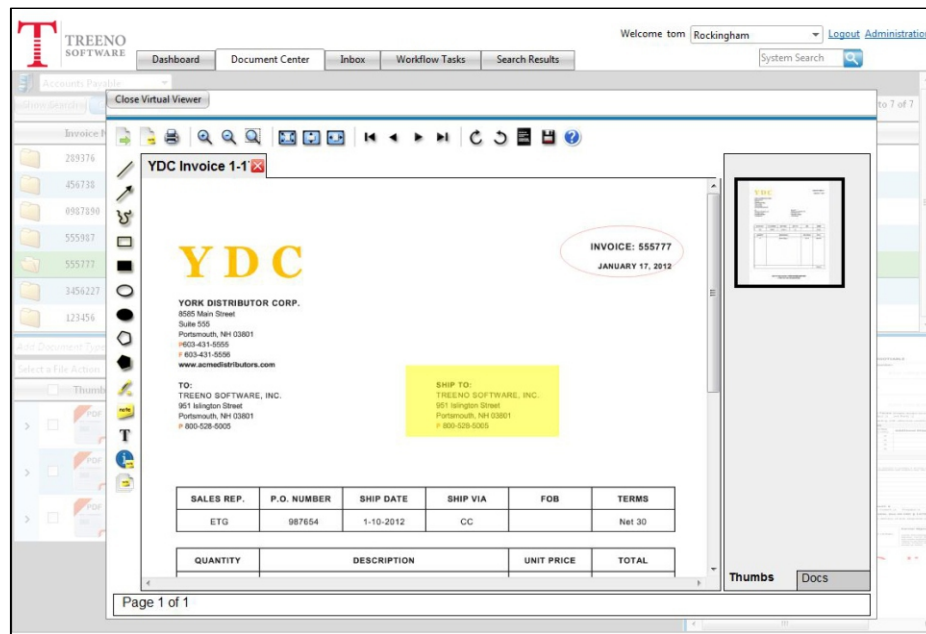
TREENO SOFTWARE

Welcome tom Rockingham Logout Administration

Dashboard Document Center Inbox Workflow Tasks Search Results

System Search

Accounts Payable

Close Virtual Viewer

to 7 of 7

Invoice N

289376

456738

0987890

555987

555777

3456227

123456

Add Document Type

Select a File Action

Thumb

PDF

YDC Invoice 1-1

YDC

INVOICE: 555777
JANUARY 17, 2012

YORK DISTRIBUTOR CORP.
8585 Main Street
Suite 555
Portsmouth, NH 03801
P 603-431-5555
F 603-431-5556
www.acmedistributors.com

TO:
TREENO SOFTWARE, INC.
951 Islington Street
Portsmouth, NH 03801
P 800-528-5005

SHIP TO:
TREENO SOFTWARE, INC.
951 Islington Street
Portsmouth, NH 03801
P 800-528-5005

| SALES REP. | P.O. NUMBER | SHIP DATE | SHIP VIA | FOB | TERMS |
|---|---|---|---|---|---|
| ETG | 987654 | 1-10-2012 | CC | | Net 30 |

| QUANTITY | DESCRIPTION | UNIT PRICE | TOTAL |
|---|---|---|---|

Thumbs Docs

Page 1 of 1